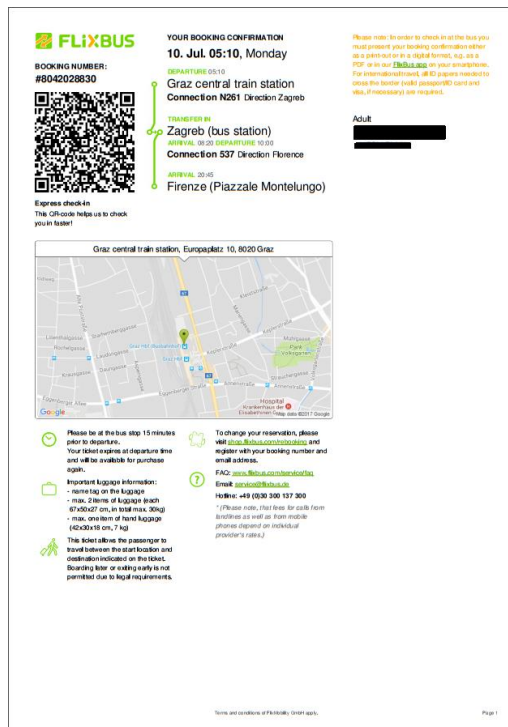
FLIXBUS

BOOKING NUMBER:
#8042028830

Express check-in
This QR-code helps us to check you in faster!

YOUR BOOKING CONFIRMATION
10. Jul. 05:10, Monday

DEPARTURE 05:10
Graz central train station
Connection N261 Direction Zagreb

TRANSFER IN
Zagreb (bus station)
ARRIVAL 08:20 DEPARTURE 10:00
Connection 537 Direction Florence

ARRIVAL 20:45
Firenze (Piazzale Montelungo)

Please note: In order to check in at the bus you must present your booking confirmation either as a print-out or in a digital format, e.g. as a PDF or in our FlixBus app on your smartphone. For international travel, all ID papers needed to cross the border (valid passport/ID card and visa, if necessary) are required.

Adult
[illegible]
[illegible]

Graz central train station, Europaplatz 10, 8020 Graz

Google Map data ©2017 Google

Please be at the bus stop 15 minutes prior to departure.
Your ticket expires at departure time and will be available for purchase again.

Important luggage information:
- name tag on the luggage
- max. 2 items of luggage (each 67x50x27 cm, in total max. 30kg)
- max. one item of hand luggage (42x30x18 cm, 7 kg)

This ticket allows the passenger to travel between the start location and destination indicated on the ticket. Boarding later or exiting early is not permitted due to legal requirements.

To change your reservation, please visit shop.flixbus.com/rebooking and register with your booking number and email address.

FAQ: www.flixbus.com/servicefaq
Email: service@flixbus.de
Hotline: +49 (0)30 300 137 300
* (Please note, that fees for calls from landlines as well as from mobile phones depend on individual provider's rates.)

Terms and conditions of FlixMobility GmbH apply.

Page 1